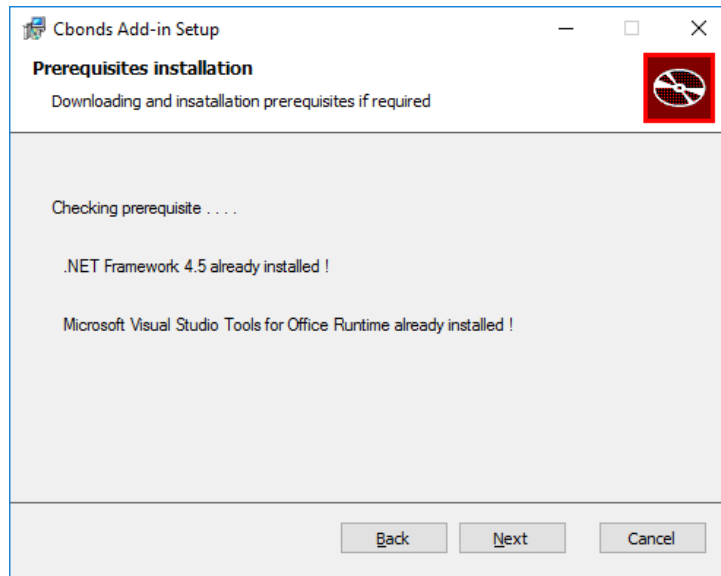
Cbonds Add-in Setup

Prerequisites installation

Downloading and insatallation prerequisites if required

Checking prerequisite . . . .

.NET Framework 4.5 already installed !

Microsoft Visual Studio Tools for Office Runtime already installed !

Back Next Cancel